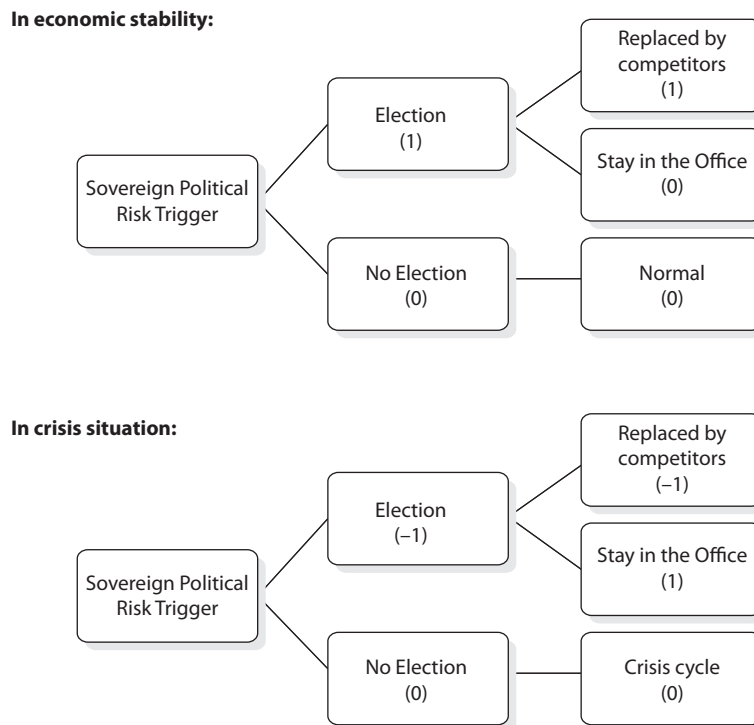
In economic stability:

Sovereign Political Risk Trigger

Election (1)

Replaced by competitors (1)

Stay in the Office (0)

No Election (0)

Normal (0)

In crisis situation:

Sovereign Political Risk Trigger

Election (–1)

Replaced by competitors (–1)

Stay in the Office (1)

No Election (0)

Crisis cycle (0)